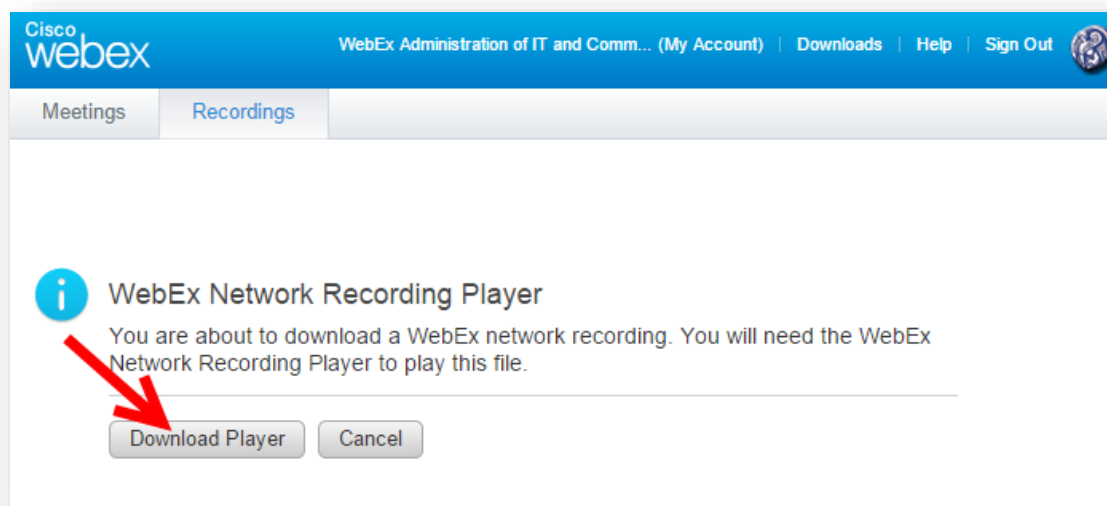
Cisco
webex

WebEx Administration of IT and Comm... (My Account) | Downloads | Help | Sign Out

Meetings
Recordings

WebEx Network Recording Player

You are about to download a WebEx network recording. You will need the WebEx Network Recording Player to play this file.

Download Player
Cancel